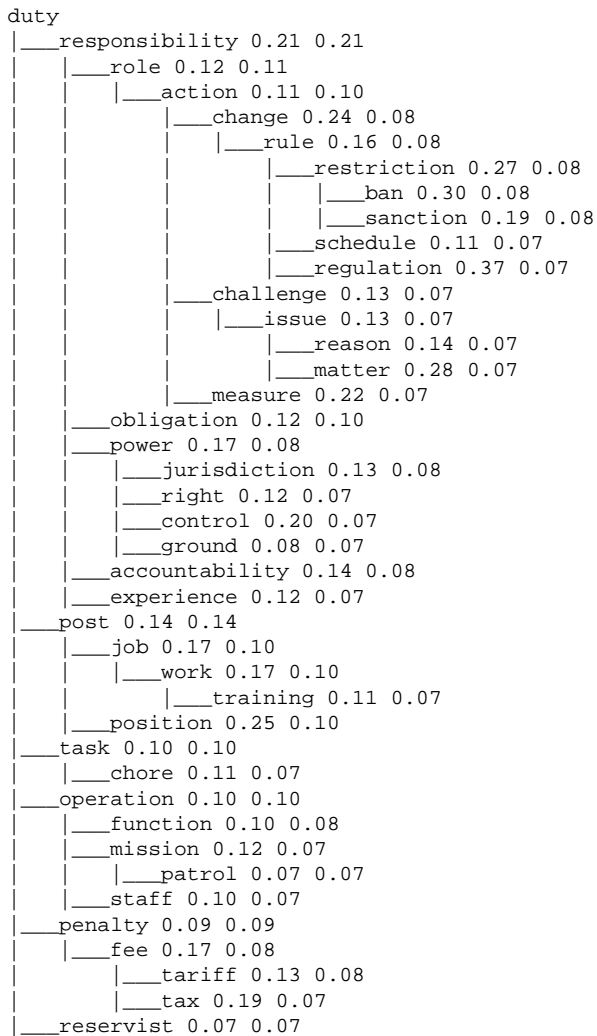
duty
|___responsibility 0.21 0.21
|   |___role 0.12 0.11
|   |   |___action 0.11 0.10
|   |       |___change 0.24 0.08
|   |       |   |___rule 0.16 0.08
|   |       |       |___restriction 0.27 0.08
|   |       |       |   |___ban 0.30 0.08
|   |       |       |   |___sanction 0.19 0.08
|   |       |       |___schedule 0.11 0.07
|   |       |       |___regulation 0.37 0.07
|   |       |___challenge 0.13 0.07
|   |       |   |___issue 0.13 0.07
|   |       |       |___reason 0.14 0.07
|   |       |       |___matter 0.28 0.07
|   |       |___measure 0.22 0.07
|   |___obligation 0.12 0.10
|   |___power 0.17 0.08
|   |   |___jurisdiction 0.13 0.08
|   |   |___right 0.12 0.07
|   |   |___control 0.20 0.07
|   |   |___ground 0.08 0.07
|   |___accountability 0.14 0.08
|   |___experience 0.12 0.07
|___post 0.14 0.14
|   |___job 0.17 0.10
|   |   |___work 0.17 0.10
|   |       |___training 0.11 0.07
|   |___position 0.25 0.10
|___task 0.10 0.10
|   |___chore 0.11 0.07
|___operation 0.10 0.10
|   |___function 0.10 0.08
|   |___mission 0.12 0.07
|   |   |___patrol 0.07 0.07
|   |___staff 0.10 0.07
|___penalty 0.09 0.09
|   |___fee 0.17 0.08
|       |___tariff 0.13 0.08
|       |___tax 0.19 0.07
|___reservist 0.07 0.07